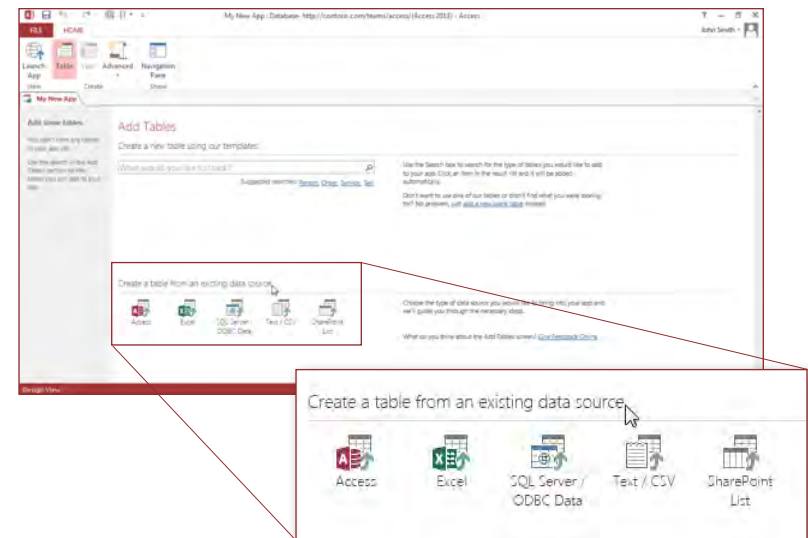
My New App : Database- http://contoso.com/teams/access/(Access 2013) - Access

FILE HOME

John Smith

Launch App

Table

View

Advanced

Navigation Pane

View Create Show

My New App

Add Tables

Create a new table using our templates:

What would you like to track?

Suggested searches: Person, Order, Service, Task

Use the Search box to search for the type of tables you would like to add to your app. Click an item in the result list and it will be added automatically.

Don't want to use one of our tables or don't find what you were looking for? No problem, just add a new blank table instead.

Create a table from an existing data source

Access Excel SQL Server / ODBC Data Text / CSV SharePoint List

Choose the type of data source you would like to bring into your app and we'll guide you through the necessary steps.

What do you think about the Add Tables screen? Give Feedback Online

Design View

Create a table from an existing data source

Access

Excel

SQL Server / ODBC Data

Text / CSV

SharePoint List